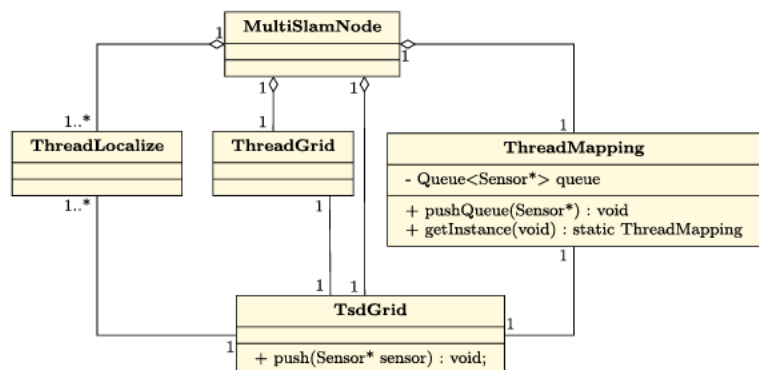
MultiSlamNode

1

1

1

1

1..*

1

1

ThreadLocalize

ThreadGrid

ThreadMapping

- Queue<Sensor*> queue

+ pushQueue(Sensor*) : void
+ getInstance(void) : static ThreadMapping

1..*

1

1

1

1

TsdGrid

1

1

+ push(Sensor* sensor) : void;